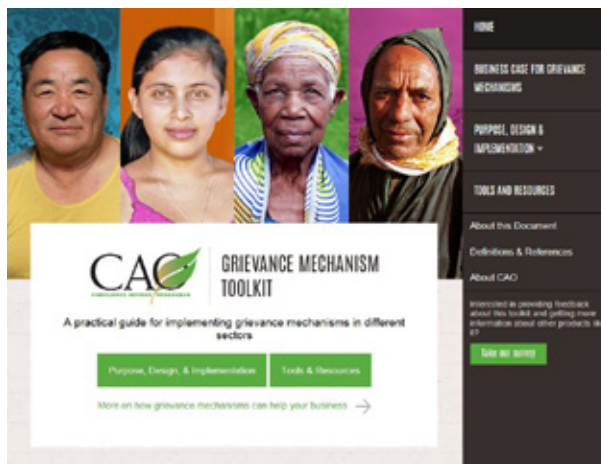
HOME

BUSINESS CASE FOR GRIEVANCE MECHANISMS

PURPOSE, DESIGN & IMPLEMENTATION

TOOLS AND RESOURCES

About this Document

Definitions & References

About CAO

Interested in providing feedback about this toolkit and getting more information about other products like it?

Take our survey

CAO
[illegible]

GRIEVANCE MECHANISM TOOLKIT

A practical guide for implementing grievance mechanisms in different sectors

Purpose, Design, & Implementation

Tools & Resources

More on how grievance mechanisms can help your business